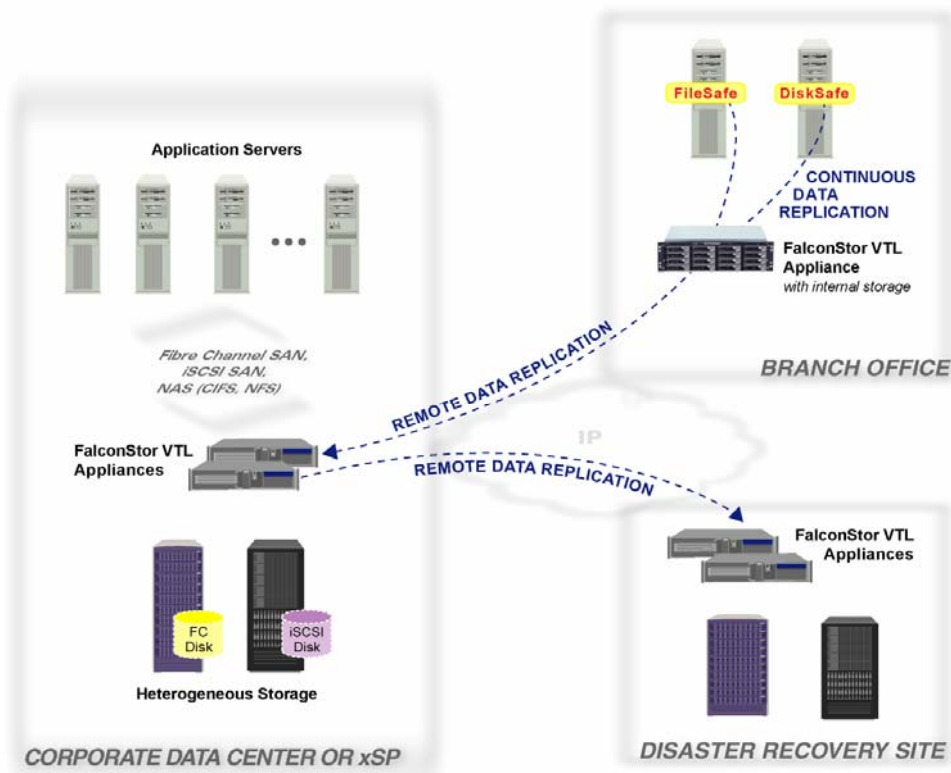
FileSafe

DiskSafe

CONTINUOUS DATA REPLICATION

FalconStor VTL Appliance
with internal storage

BRANCH OFFICE

Application Servers

• • •

Fibre Channel SAN,
iSCSI SAN,
NAS (CIFS, NFS)

REMOTE DATA REPLICATION

IP

FalconStor VTL Appliances

REMOTE DATA REPLICATION

FalconStor VTL Appliances

FC Disk

iSCSI Disk

Heterogeneous Storage

CORPORATE DATA CENTER OR xSP

DISASTER RECOVERY SITE